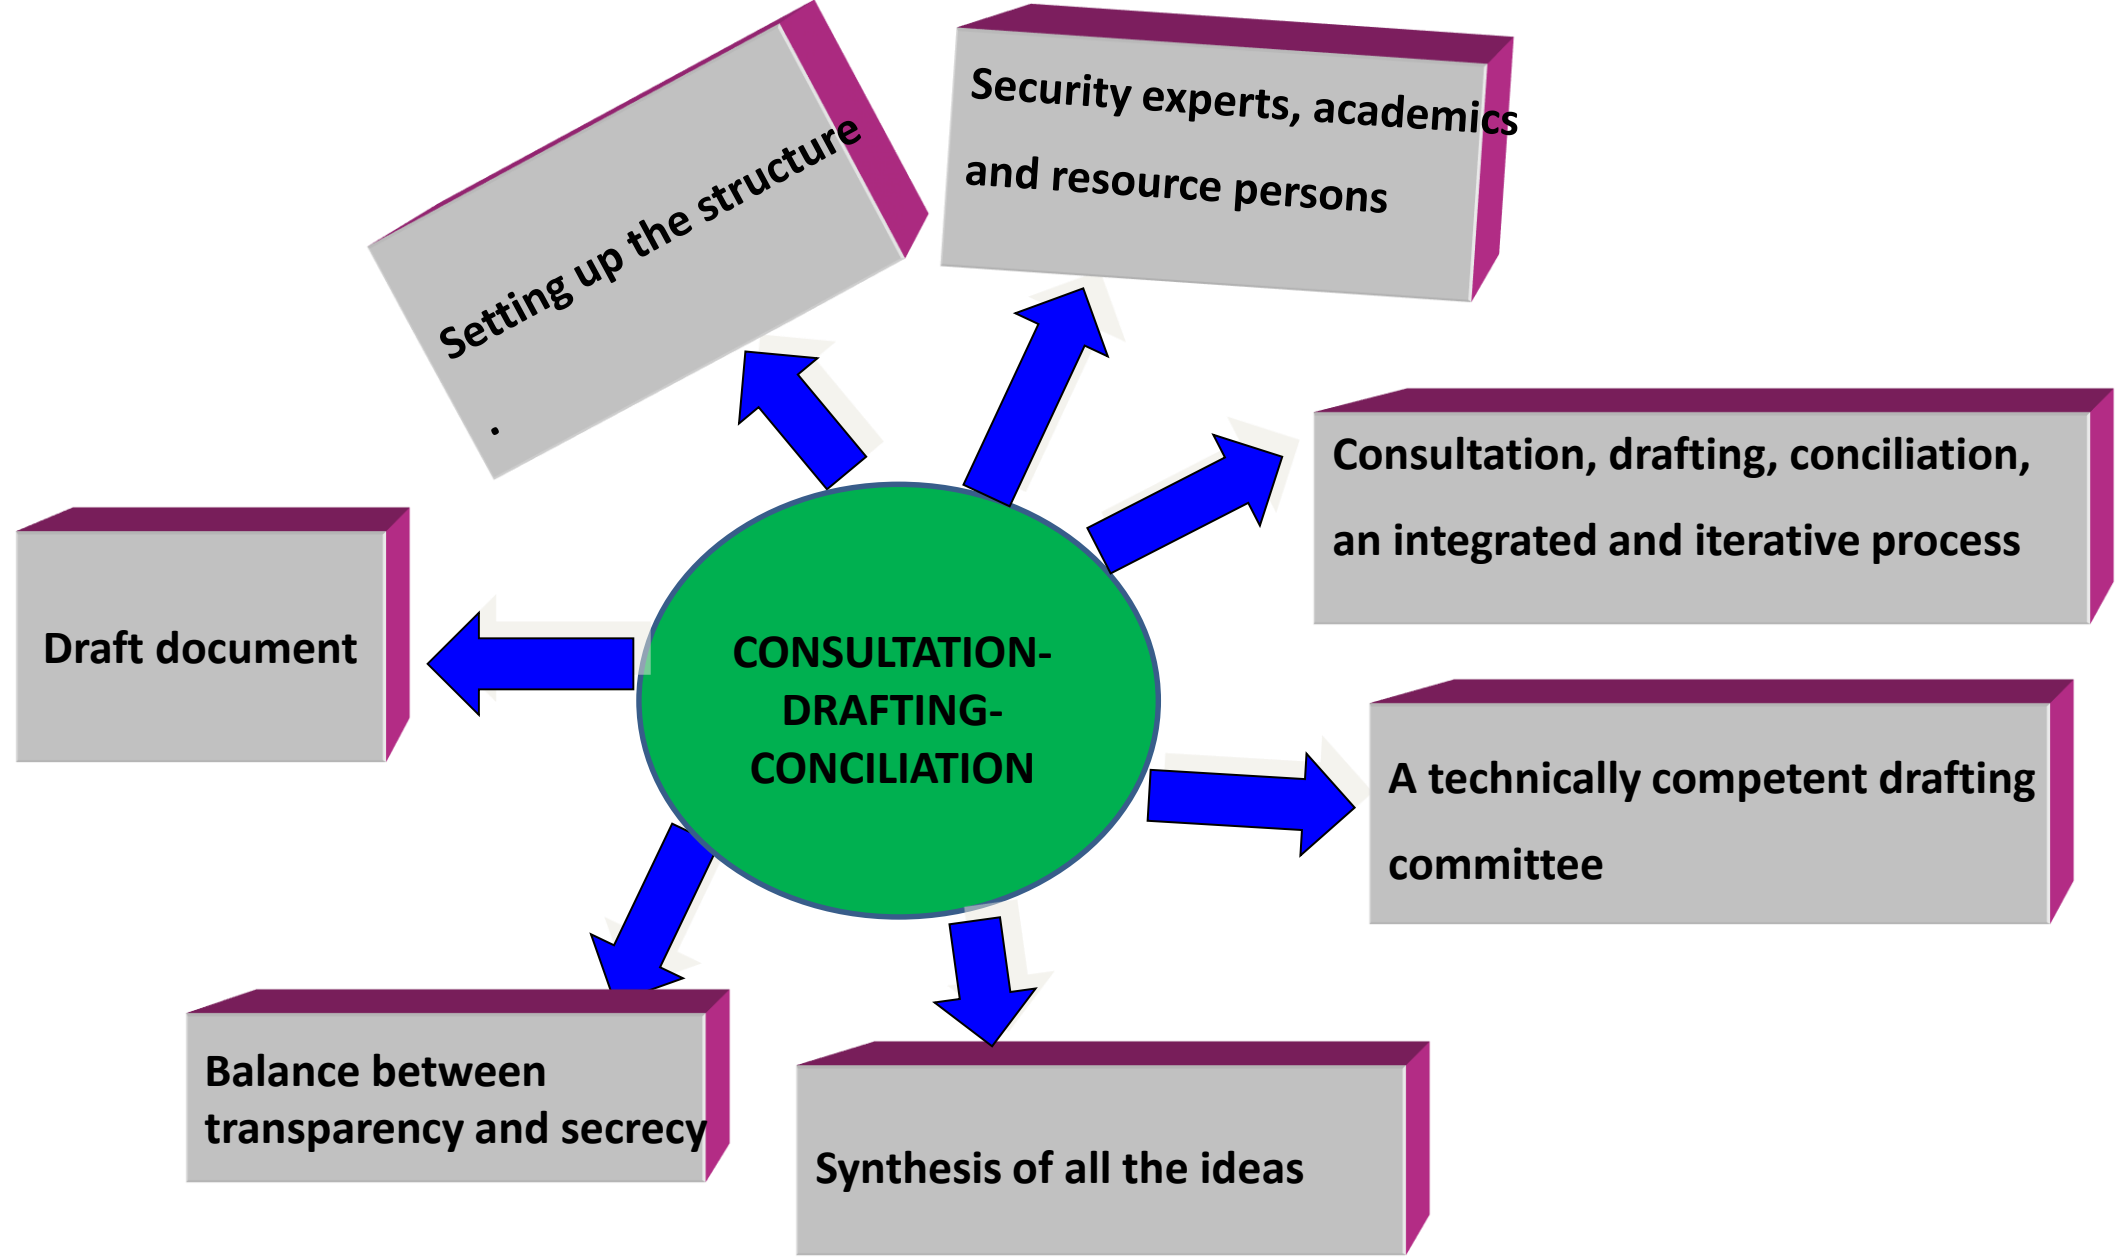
Setting up the structure
.

Security experts, academics and resource persons

Consultation, drafting, conciliation, an integrated and iterative process

Draft document

CONSULTATION-DRAFTING-CONCILIATION

A technically competent drafting committee

Balance between transparency and secrecy

Synthesis of all the ideas